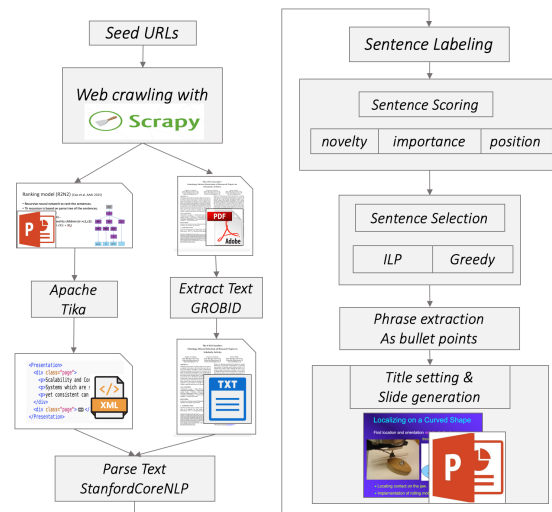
Seed URLs

Web crawling with

Scrapy

Ranking model (R2N2) (Cao et al. AAAI 2015)

PDF

Adobe

Apache Tika

Extract Text GROBID

<Presentation>
<div class="page">
<p>Scalability and Co
<p>Systems which are
<p>yet consistent can
</div>
<div class="page">
</Presentation>

XML

TXT

Parse Text StanfordCoreNLP

Sentence Labeling

Sentence Scoring

| novelty | importance | position |
|---|---|---|

Sentence Selection

| ILP | Greedy |
|---|---|

Phrase extraction As bullet points

Title setting & Slide generation

Localizing on a Curved Shape

Find location and orientation

• Locating contact on the pe
• Implementation of rolling mo